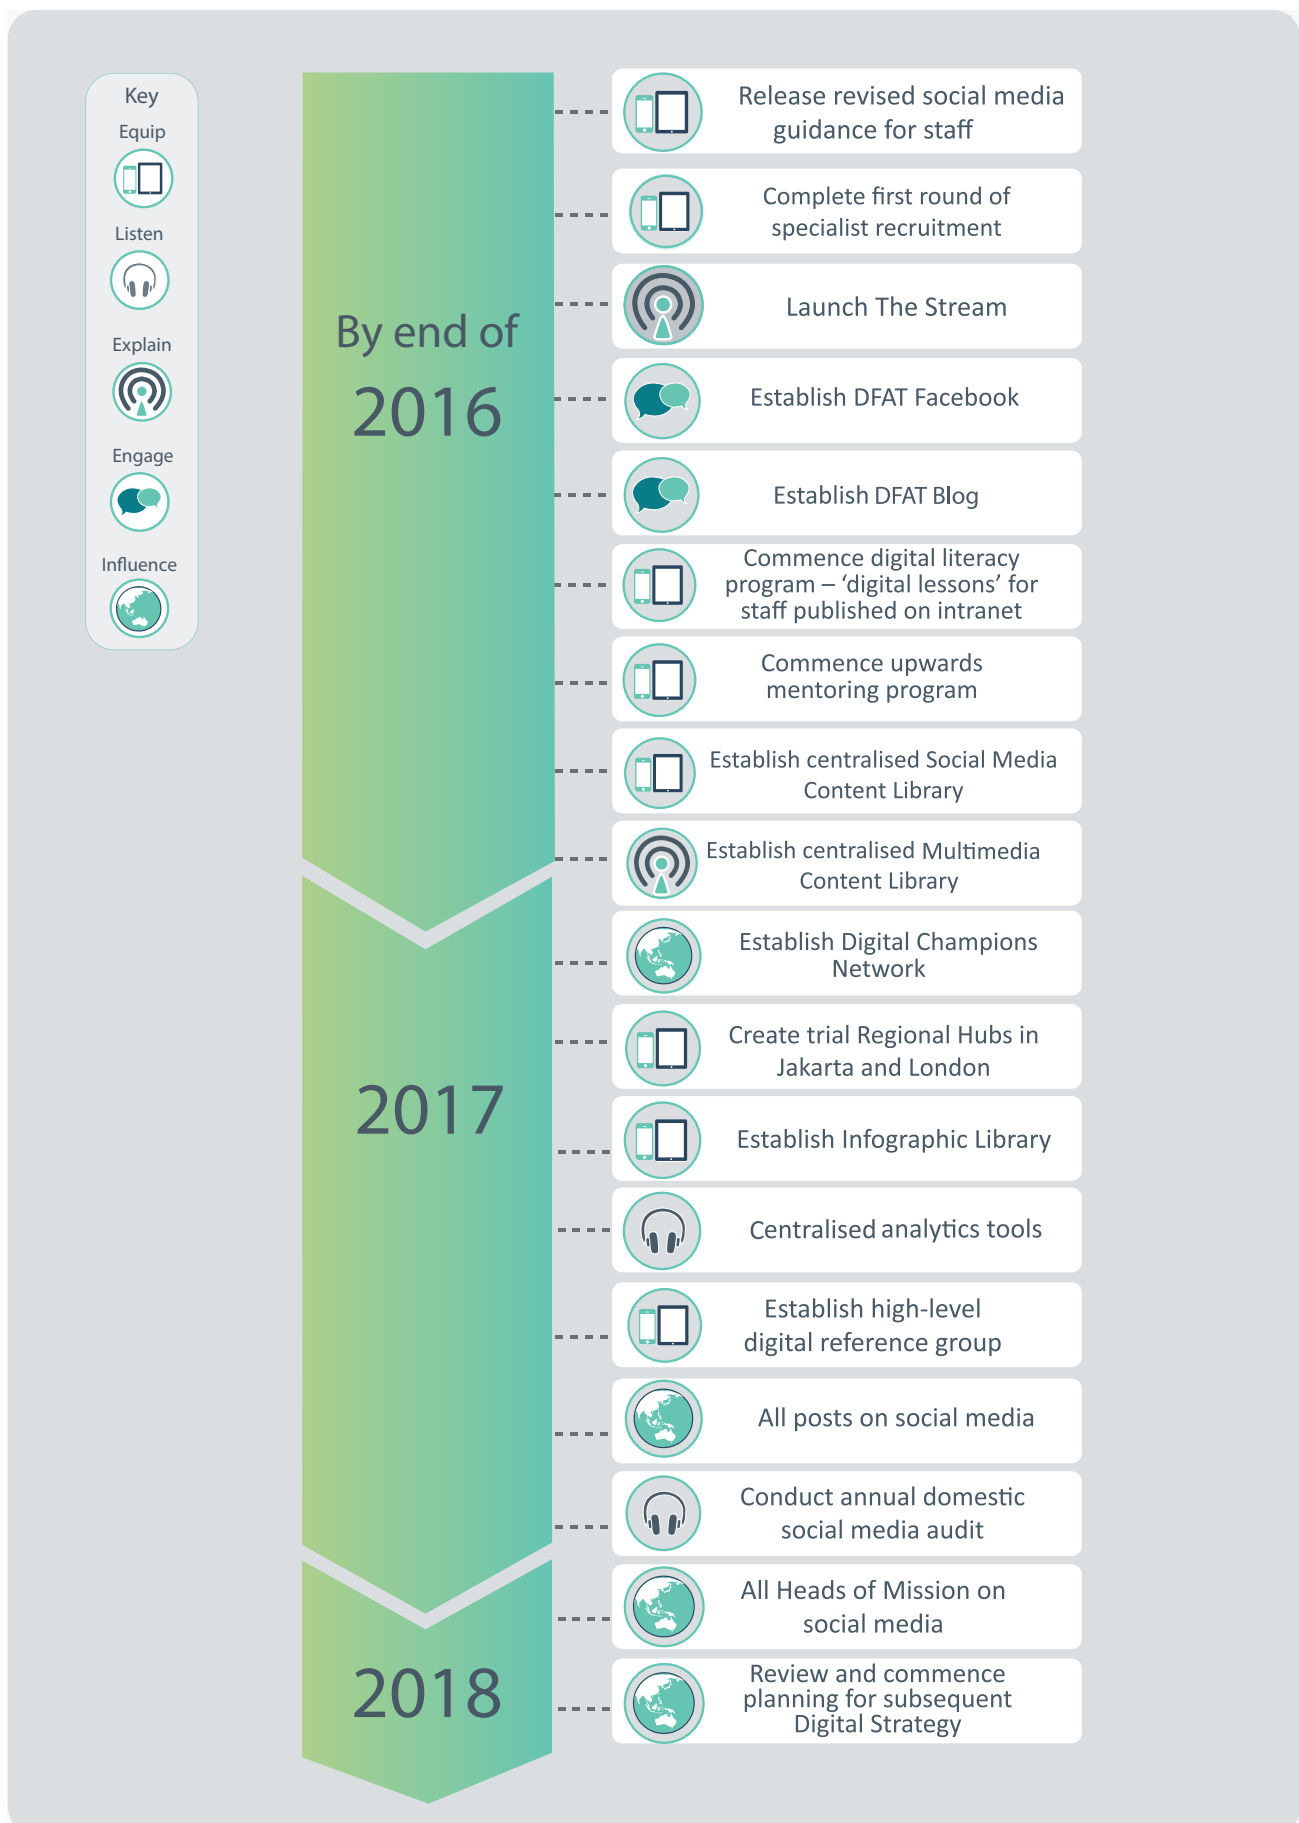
Key
Equip
Listen
Explain
Engage
Influence

By end of
2016

Release revised social media guidance for staff

Complete first round of specialist recruitment

Launch The Stream

Establish DFAT Facebook

Establish DFAT Blog

Commence digital literacy program – 'digital lessons' for staff published on intranet

Commence upwards mentoring program

Establish centralised Social Media Content Library

Establish centralised Multimedia Content Library

2017

Establish Digital Champions Network

Create trial Regional Hubs in Jakarta and London

Establish Infographic Library

Centralised analytics tools

Establish high-level digital reference group

All posts on social media

Conduct annual domestic social media audit

2018

All Heads of Mission on social media

Review and commence planning for subsequent Digital Strategy